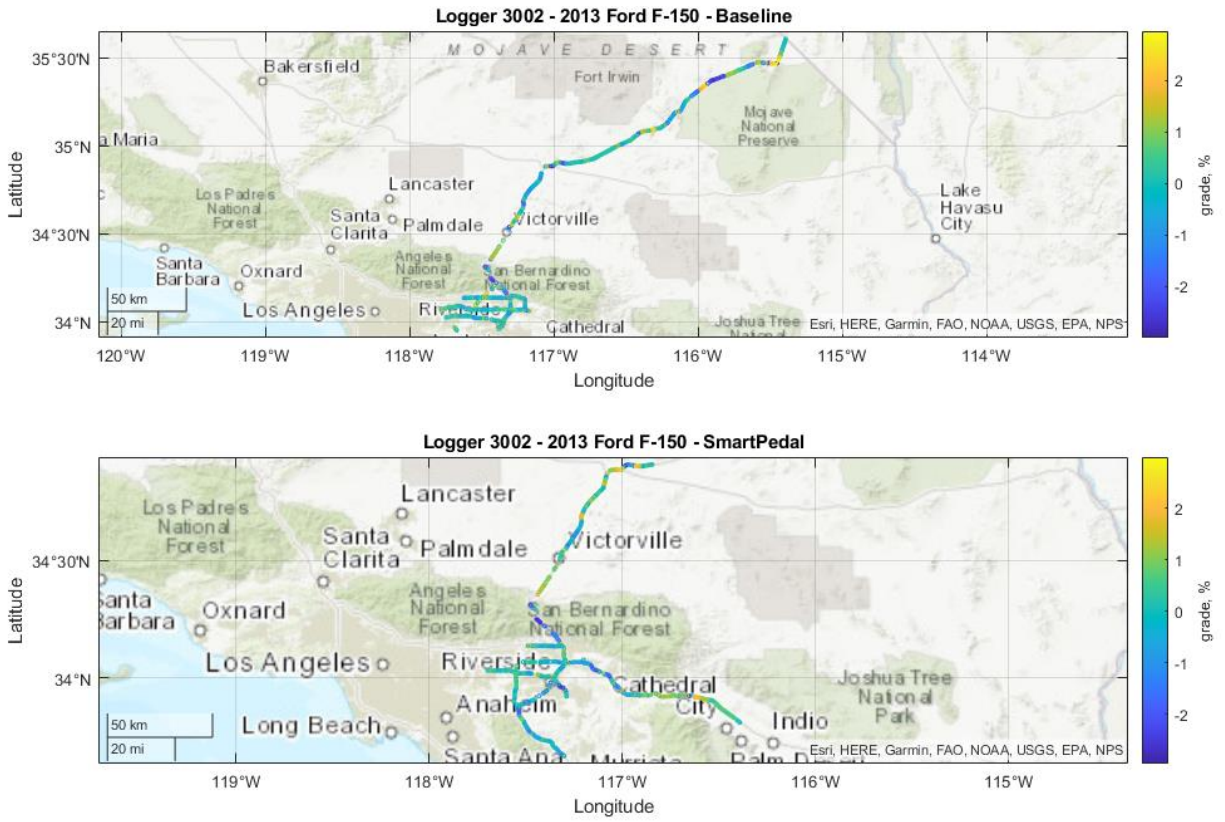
Logger 3002 - 2013 Ford F-150 - Baseline

MOJAVE DESERT
Fort Irwin
Bakersfield
Mojave National Preserve
a Maria
Lancaster
Los Padres National Forest
Santa Clarita
Palmdale
Victorville
Lake Havasu City
Santa Barbara
Oxnard
Angeles National Forest
San Bernardino National Forest
50 km
20 mi
Los Angeles
Riverside
Cathedral
Joshua Tree
Esri, HERE, Garmin, FAO, NOAA, USGS, EPA, NPS

35°30'N
35°N
34°30'N
34°N
Latitude
120°W
119°W
118°W
117°W
116°W
115°W
114°W
Longitude

2
1
0
-1
-2
grade, %

Logger 3002 - 2013 Ford F-150 - SmartPedal

Lancaster
Los Padres National Forest
Santa Clarita
Palmdale
Victorville
Santa Barbara
Oxnard
Angeles National Forest
San Bernardino National Forest
Los Angeles
Riverside
Cathedral City
Joshua Tree National Park
Anaheim
Long Beach
Indio
50 km
20 mi
Santa Ana
Murrieta
Palm Desert
Esri, HERE, Garmin, FAO, NOAA, USGS, EPA, NPS

34°30'N
34°N
Latitude
119°W
118°W
117°W
116°W
115°W
Longitude

2
1
0
-1
-2
grade, %